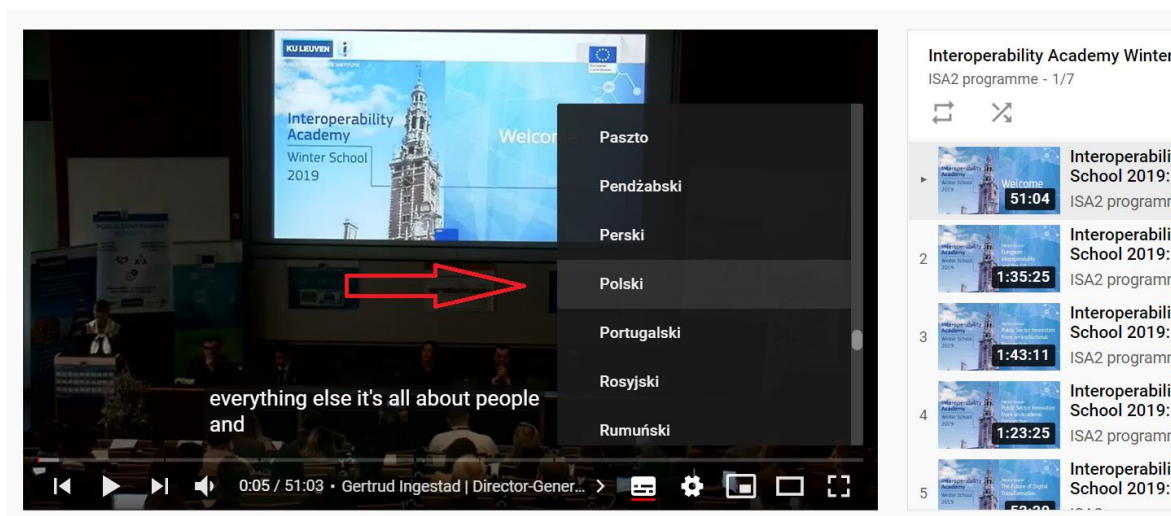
KU LEUVEN

Interoperability Academy
Winter School
2019

Welcome

Paszto
Pendżabski
Perski
Polski
Portugalski
Rosyjski
Rumuński

everything else it's all about people and

0:05 / 51:03 • Gertrud Ingestad | Director-Gener...

Interoperability Academy Winter
ISA2 programme - 1/7

Interoperabili School 2019: ISA2 programm 51:04
2 Interoperabili School 2019: ISA2 programm 1:35:25
3 Interoperabili School 2019: ISA2 programm 1:43:11
4 Interoperabili School 2019: ISA2 programm 1:23:25
5 Interoperabili School 2019: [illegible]